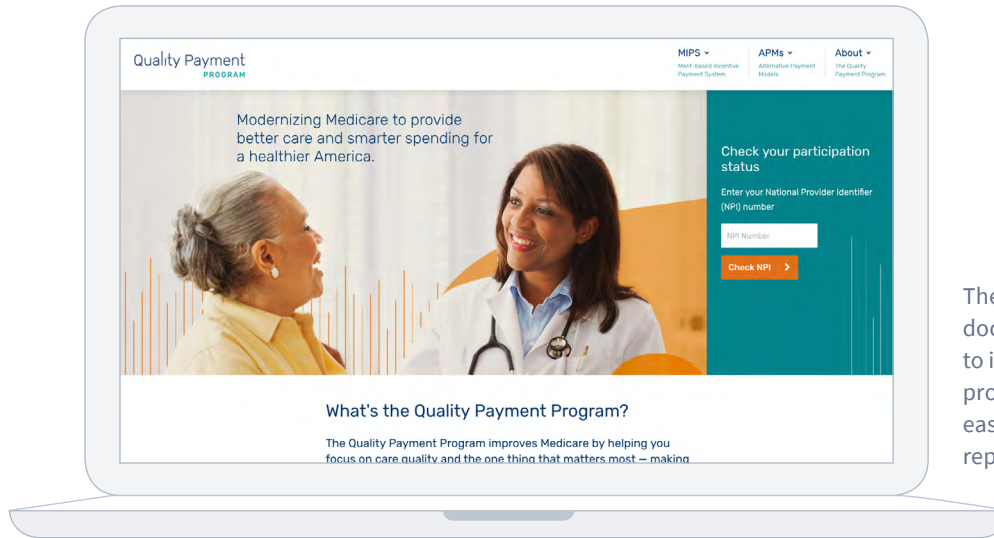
Quality Payment PROGRAM

MIPS ⌄
Merit-based Incentive Payment System

APMs ⌄
Alternative Payment Models

About ⌄
The Quality Payment Program

Modernizing Medicare to provide better care and smarter spending for a healthier America.

Check your participation status

Enter your National Provider Identifier (NPI) number

NPI Number

Check NPI ›

What's the Quality Payment Program?

The Quality Payment Program improves Medicare by helping you focus on care quality and the one thing that matters most — making

The
doc
to i
pro
eas
rep